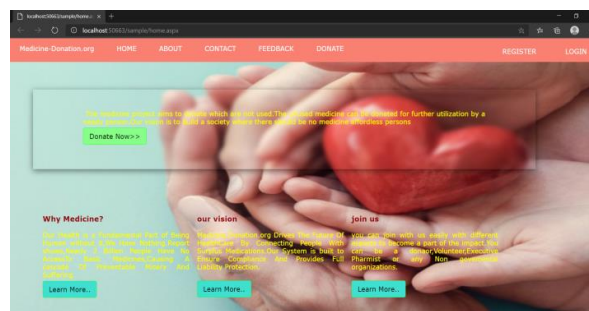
localhost:50663/sample/home.a ×  +

localhost:50663/sample/home.aspx

Medicine-Donation.org HOME ABOUT CONTACT FEEDBACK DONATE REGISTER LOGIN

This Medicine Donation aims to donate which are not used.The donated medicine can be donated for further utilization by a needy person.Our vision is to build a society where there should be no medicine affordless persons

Donate Now>>

Why Medicine?

Our Health is a Fundamental Part of Being Human without it We have Nothing.Report shows Nearly 2 Billion People Have No Access to Basic Medicines,Causing A Cascade Of Preventable Misery And Suffering.

Learn More..

our vision

Medicine-Donation.org Drives The Future Of Healthcare By Connecting People With Surplus Medications.Our System is built to Ensure Compliance And Provides Full Liability Protection.

Learn More..

join us

you can join with us easily with different aspects to become a part of the impact.You can be a Donor,Volunteer,Executive Pharmist or any Non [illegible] organizations.

Learn More..